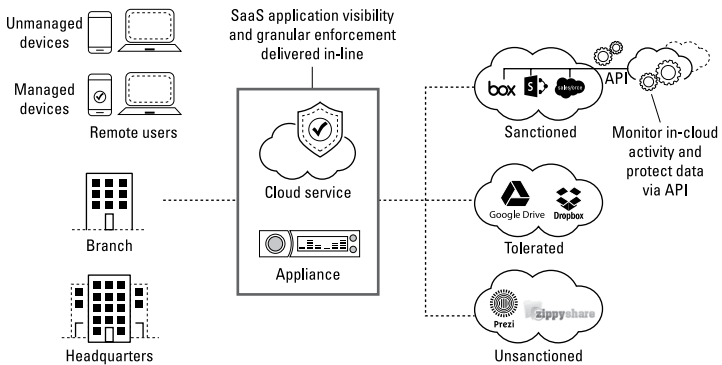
Unmanaged devices

Managed devices

Remote users

Branch

Headquarters

SaaS application visibility and granular enforcement delivered in-line

Cloud service

Appliance

box

salesforce

API

Sanctioned

Monitor in-cloud activity and protect data via API

Google Drive

Dropbox

Tolerated

Prezi

zippyshare

Unsanctioned